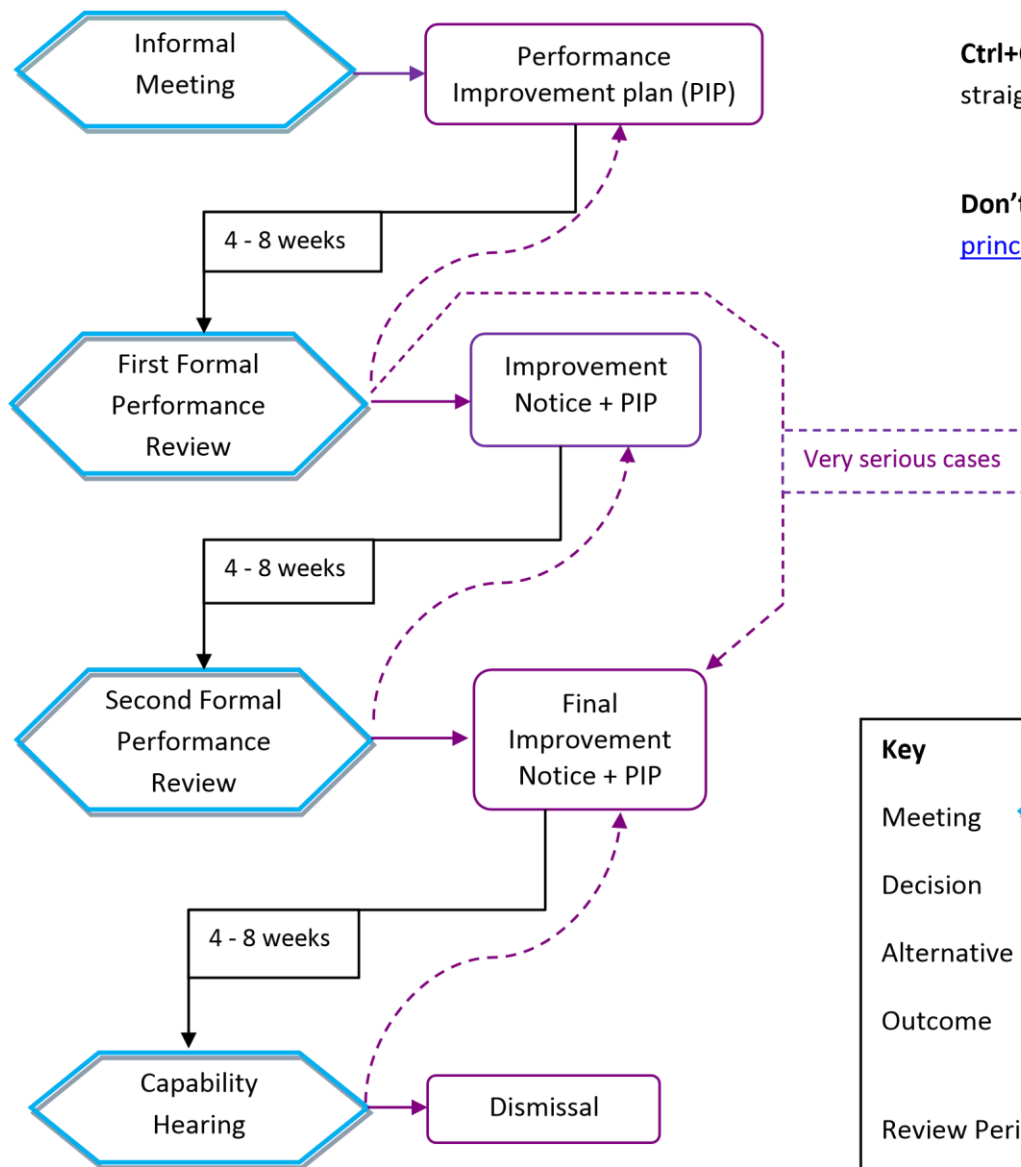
Informal Meeting

Performance Improvement plan (PIP)

4 - 8 weeks

First Formal Performance Review

Improvement Notice + PIP

Very serious cases

4 - 8 weeks

Second Formal Performance Review

Final Improvement Notice + PIP

4 - 8 weeks

Capability Hearing

Dismissal

Ctrl+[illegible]
straig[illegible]

Don'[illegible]
princ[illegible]

Key
Meeting
Decision
Alternative
Outcome
Review Peri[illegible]